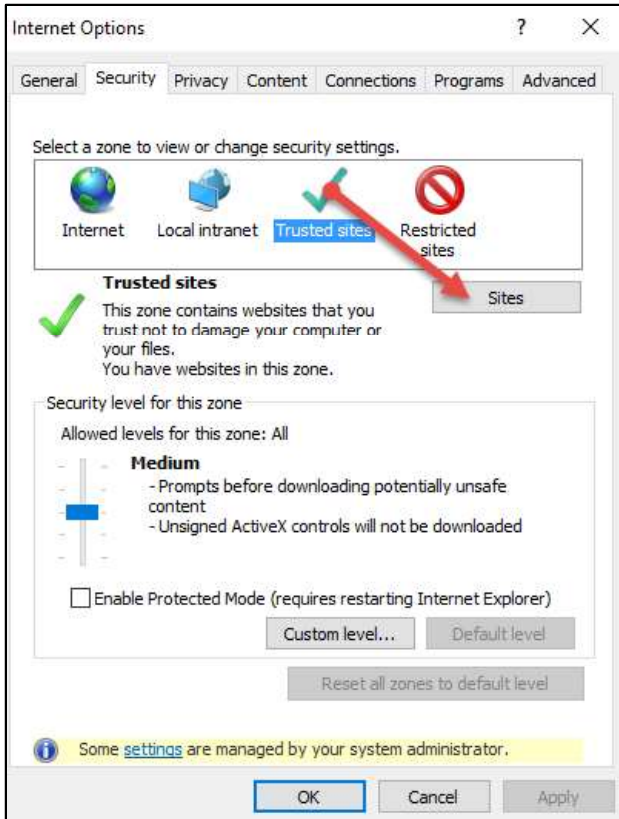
Internet Options ? X

General Security Privacy Content Connections Programs Advanced

Select a zone to view or change security settings.

Internet Local intranet Trusted sites Restricted sites

Trusted sites

This zone contains websites that you trust not to damage your computer or your files.
You have websites in this zone.

Sites

Security level for this zone

Allowed levels for this zone: All

Medium
- Prompts before downloading potentially unsafe content
- Unsigned ActiveX controls will not be downloaded

Enable Protected Mode (requires restarting Internet Explorer)

Custom level... Default level

Reset all zones to default level

Some settings are managed by your system administrator.

OK Cancel Apply